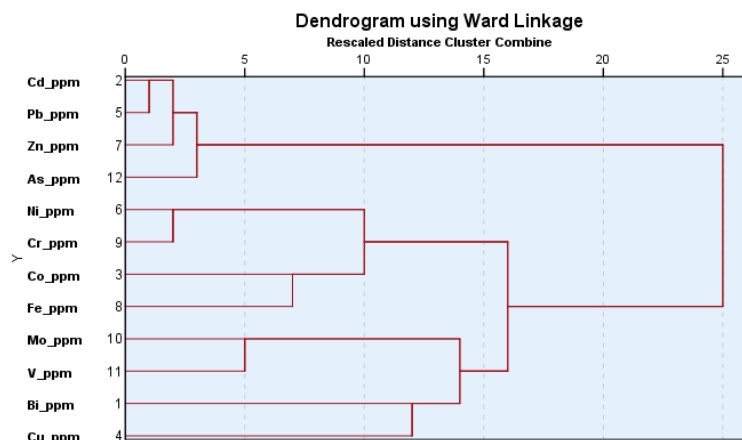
Dendrogram using Ward Linkage
Rescaled Distance Cluster Combine

0 5 10 15 20 25

Y

| Label | Num |
|---|---|
| Cd_ppm | 2 |
| Pb_ppm | 5 |
| Zn_ppm | 7 |
| As_ppm | 12 |
| Ni_ppm | 6 |
| Cr_ppm | 9 |
| Co_ppm | 3 |
| Fe_ppm | 8 |
| Mo_ppm | 10 |
| V_ppm | 11 |
| Bi_ppm | 1 |
| Cu_ppm | 4 |